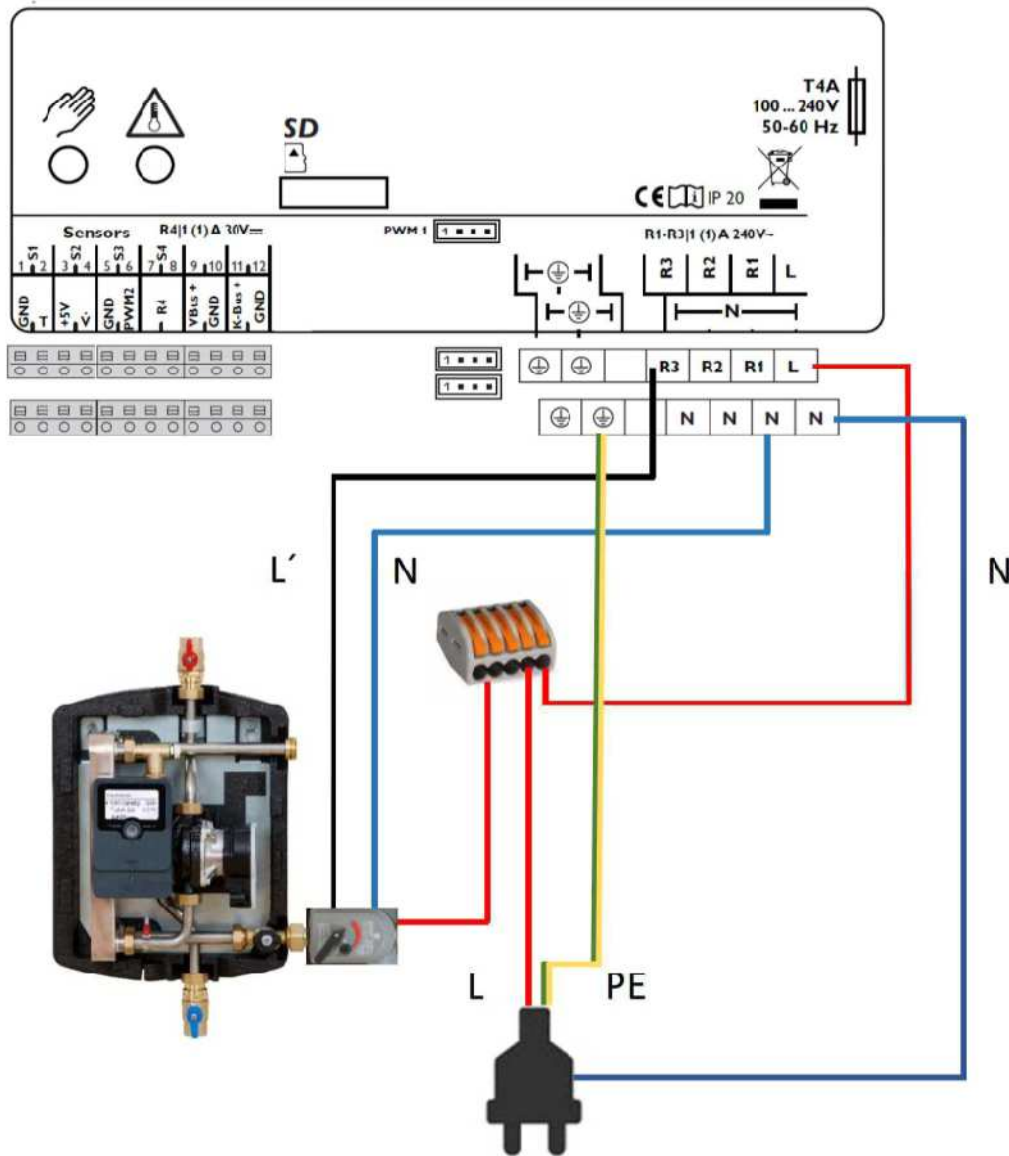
SD

T4A
100 ... 240V
50-60 Hz

CE IP 20

Sensors
R4|1 (1) A 30V=

S1 S2 S3 S4
1 2 3 4 5 6 7 8 9 10 11 12
GND T +5V V̇ GND PWM2 R4 VBus + GND K-Bus + GND

PWM 1

R1-R3|1 (1) A 240V~
R3 R2 R1 L
N

R3 R2 R1 L
N N N N

L´
N
N
L
PE